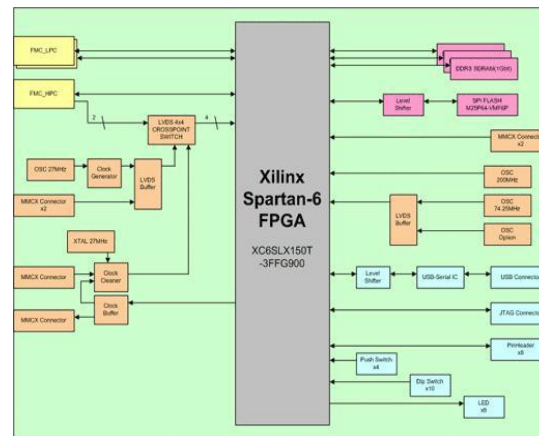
FMC_LPC

FMC_HPC

2

4

LVDS 4x4 CROSSPOINT SWITCH

OSC 27MHz

Clock Generator

LVDS Buffer

MMCX Connector x2

XTAL 27MHz

MMCX Connector

Clock Cleaner

Clock Buffer

MMCX Connector

Xilinx Spartan-6 FPGA

XC6SLX150T -3FFG900

DDR3 SDRAM(1Gbit)

Level Shifter

SPI FLASH M25P64-VMF6P

MMCX Connector x2

OSC 200MHz

LVDS Buffer

OSC 74.25MHz

OSC Option

Level Shifter

USB-Serial IC

USB Connector

JTAG Connector

PinHeader x8

Push Switch x4

Dip Switch x10

LED x8